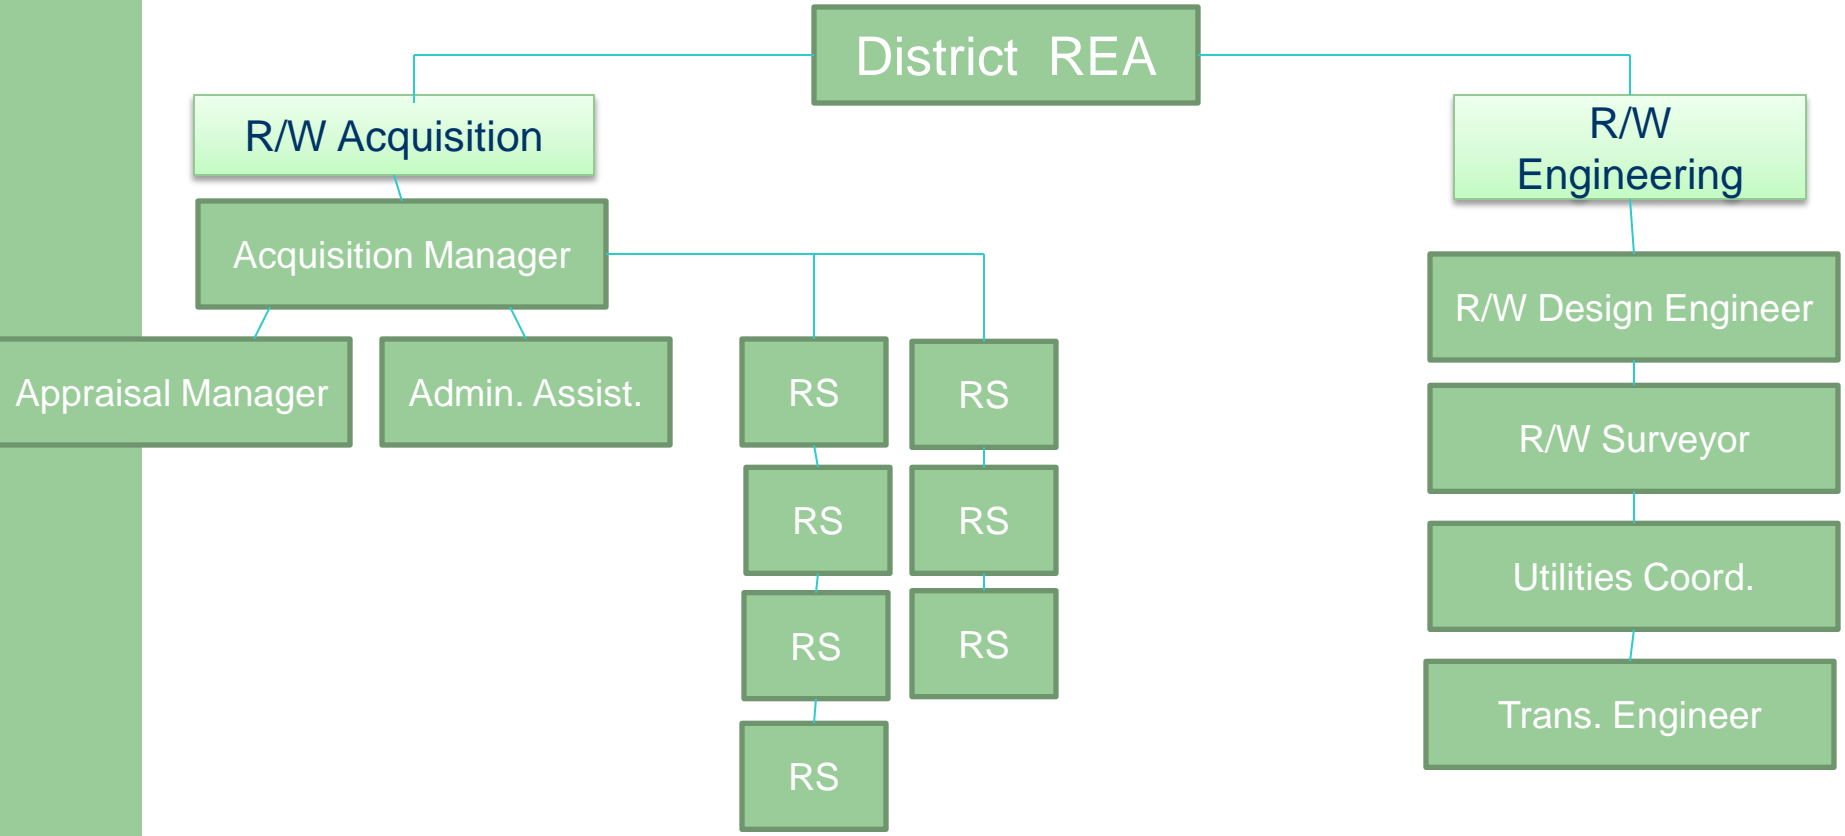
District REA

R/W Acquisition

R/W Engineering

Acquisition Manager

Appraisal Manager

Admin. Assist.

RS

RS

RS

RS

RS

RS

RS

R/W Design Engineer

R/W Surveyor

Utilities Coord.

Trans. Engineer